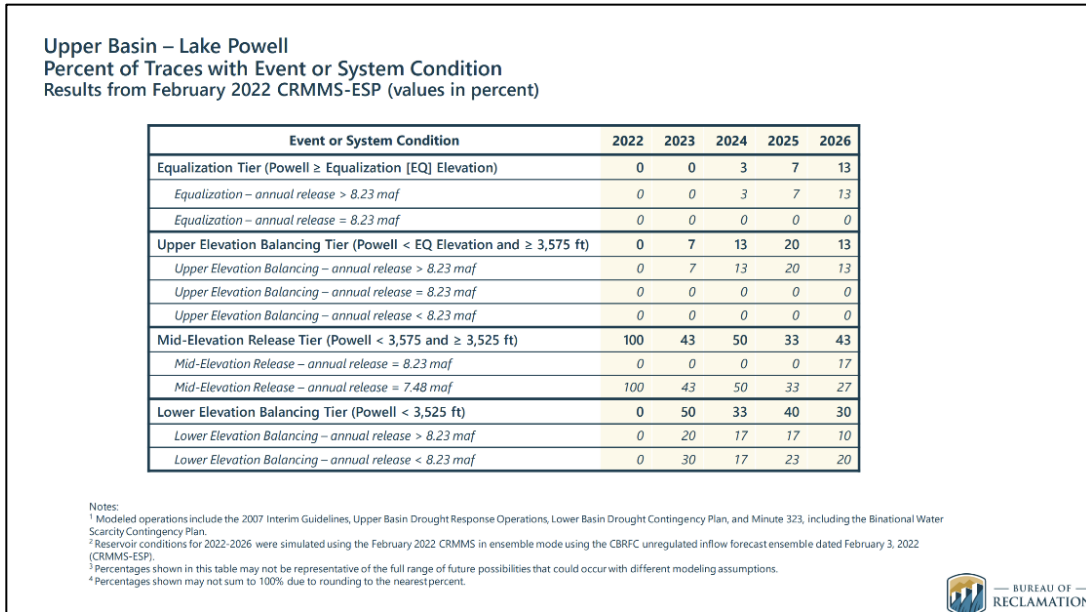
Upper Basin – Lake Powell
Percent of Traces with Event or System Condition
Results from February 2022 CRMMS-ESP (values in percent)

| Event or System Condition | 2022 | 2023 | 2024 | 2025 | 2026 |
|---|---|---|---|---|---|
| Equalization Tier (Powell ≥ Equalization [EQ] Elevation) | 0 | 0 | 3 | 7 | 13 |
| Equalization – annual release > 8.23 maf | 0 | 0 | 3 | 7 | 13 |
| Equalization – annual release = 8.23 maf | 0 | 0 | 0 | 0 | 0 |
| Upper Elevation Balancing Tier (Powell < EQ Elevation and ≥ 3,575 ft) | 0 | 7 | 13 | 20 | 13 |
| Upper Elevation Balancing – annual release > 8.23 maf | 0 | 7 | 13 | 20 | 13 |
| Upper Elevation Balancing – annual release = 8.23 maf | 0 | 0 | 0 | 0 | 0 |
| Upper Elevation Balancing – annual release < 8.23 maf | 0 | 0 | 0 | 0 | 0 |
| Mid-Elevation Release Tier (Powell < 3,575 and ≥ 3,525 ft) | 100 | 43 | 50 | 33 | 43 |
| Mid-Elevation Release – annual release = 8.23 maf | 0 | 0 | 0 | 0 | 17 |
| Mid-Elevation Release – annual release = 7.48 maf | 100 | 43 | 50 | 33 | 27 |
| Lower Elevation Balancing Tier (Powell < 3,525 ft) | 0 | 50 | 33 | 40 | 30 |
| Lower Elevation Balancing – annual release > 8.23 maf | 0 | 20 | 17 | 17 | 10 |
| Lower Elevation Balancing – annual release < 8.23 maf | 0 | 30 | 17 | 23 | 20 |

Notes:
$^1$ Modeled operations include the 2007 Interim Guidelines, Upper Basin Drought Response Operations, Lower Basin Drought Contingency Plan, and Minute 323, including the Binational Water Scarcity Contingency Plan.
$^2$ Reservoir conditions for 2022-2026 were simulated using the February 2022 CRMMS in ensemble mode using the CBRFC unregulated inflow forecast ensemble dated February 3, 2022 (CRMMS-ESP).
$^3$ Percentages shown in this table may not be representative of the full range of future possibilities that could occur with different modeling assumptions.
$^4$ Percentages shown may not sum to 100% due to rounding to the nearest percent.

— BUREAU OF —
RECLAMATION